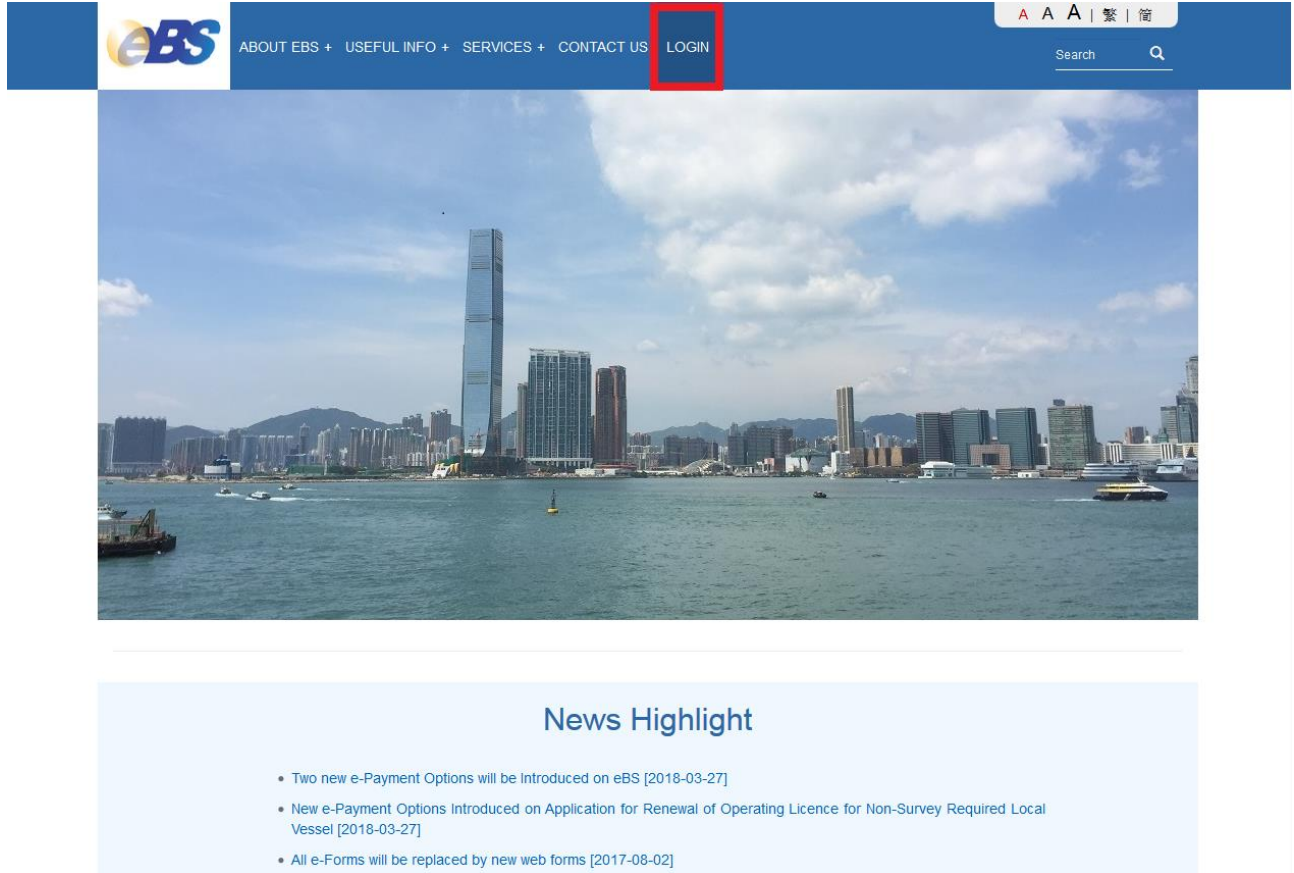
eBS

ABOUT EBS + USEFUL INFO + SERVICES + CONTACT US LOGIN

A A A | 繁 | 简

Search

News Highlight

• Two new e-Payment Options will be Introduced on eBS [2018-03-27]

• New e-Payment Options Introduced on Application for Renewal of Operating Licence for Non-Survey Required Local Vessel [2018-03-27]

• All e-Forms will be replaced by new web forms [2017-08-02]